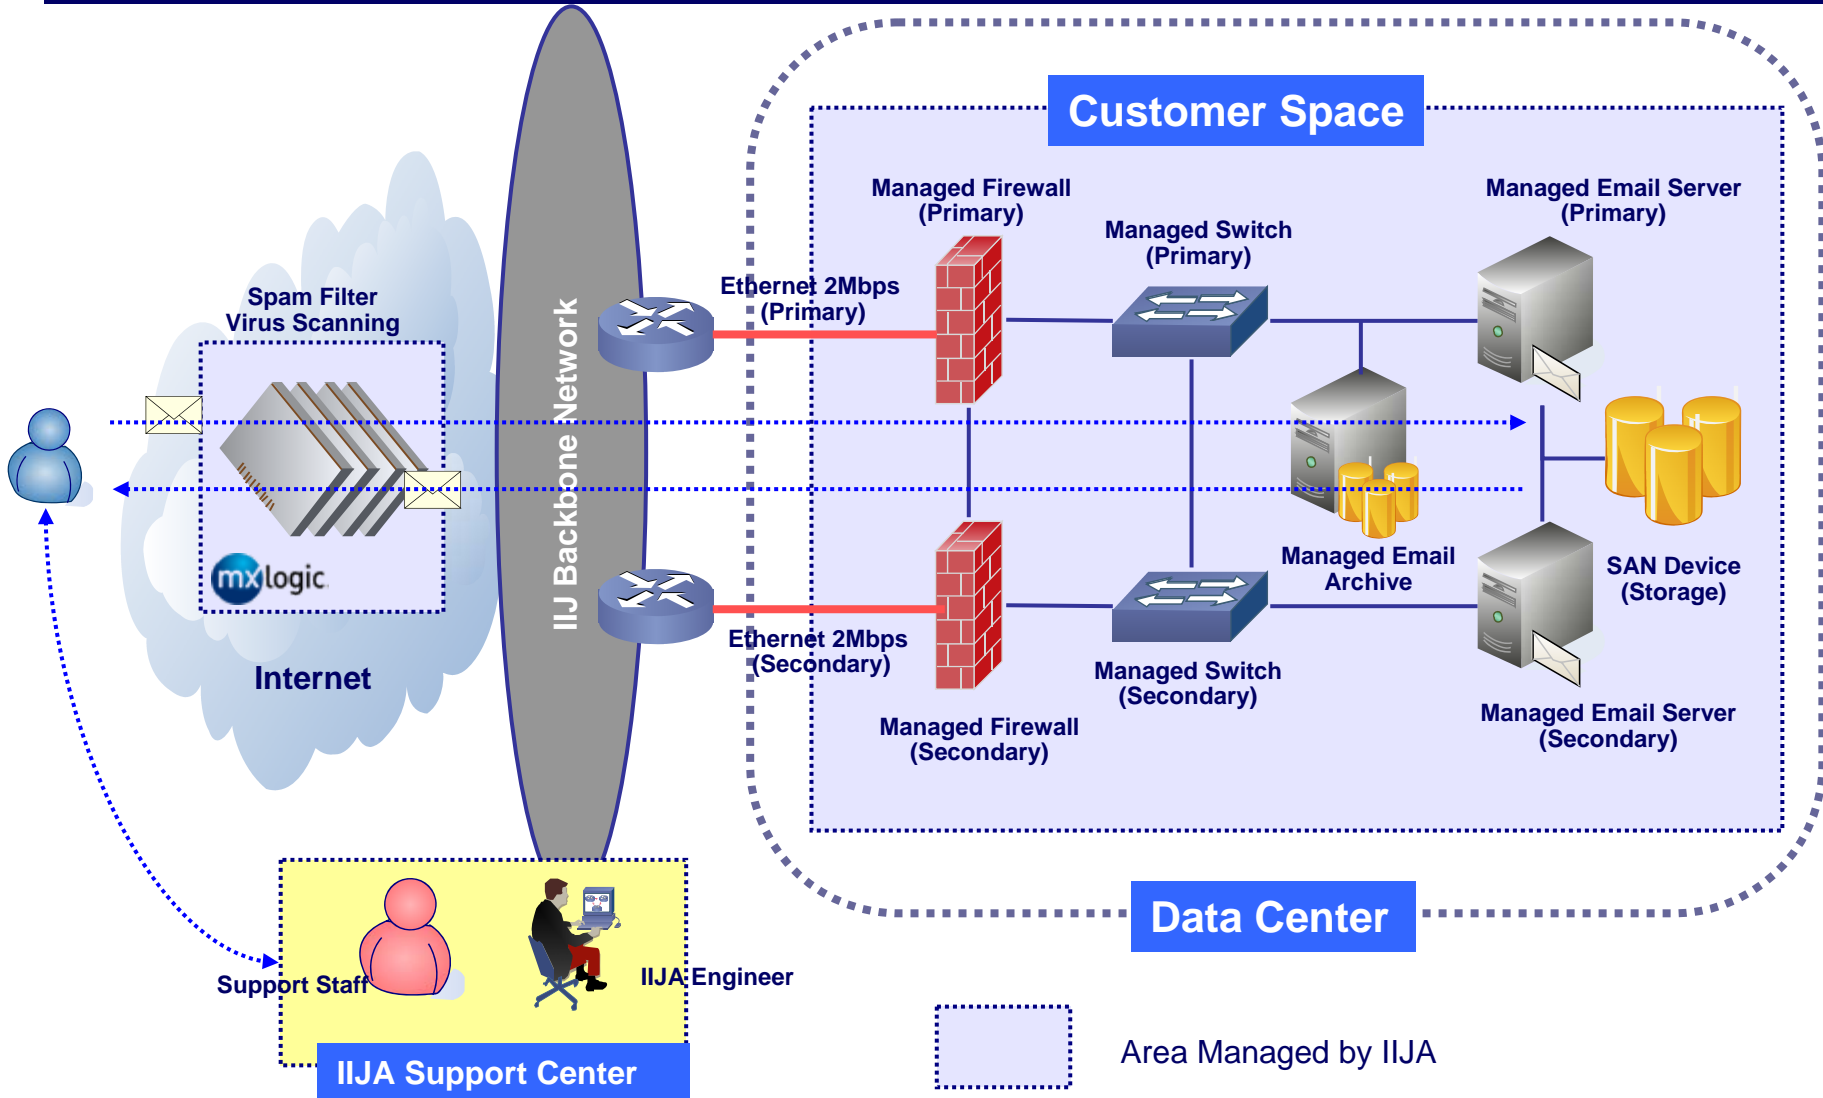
Customer Space

Managed Firewall (Primary)

Managed Switch (Primary)

Managed Email Server (Primary)

Spam Filter Virus Scanning

Ethernet 2Mbps (Primary)

IIJ Backbone Network

mxlogic

Internet

Managed Email Archive

SAN Device (Storage)

Ethernet 2Mbps (Secondary)

Managed Switch (Secondary)

Managed Firewall (Secondary)

Managed Email Server (Secondary)

Data Center

Support Staff

IIJA Engineer

IIJA Support Center

Area Managed by IIJA